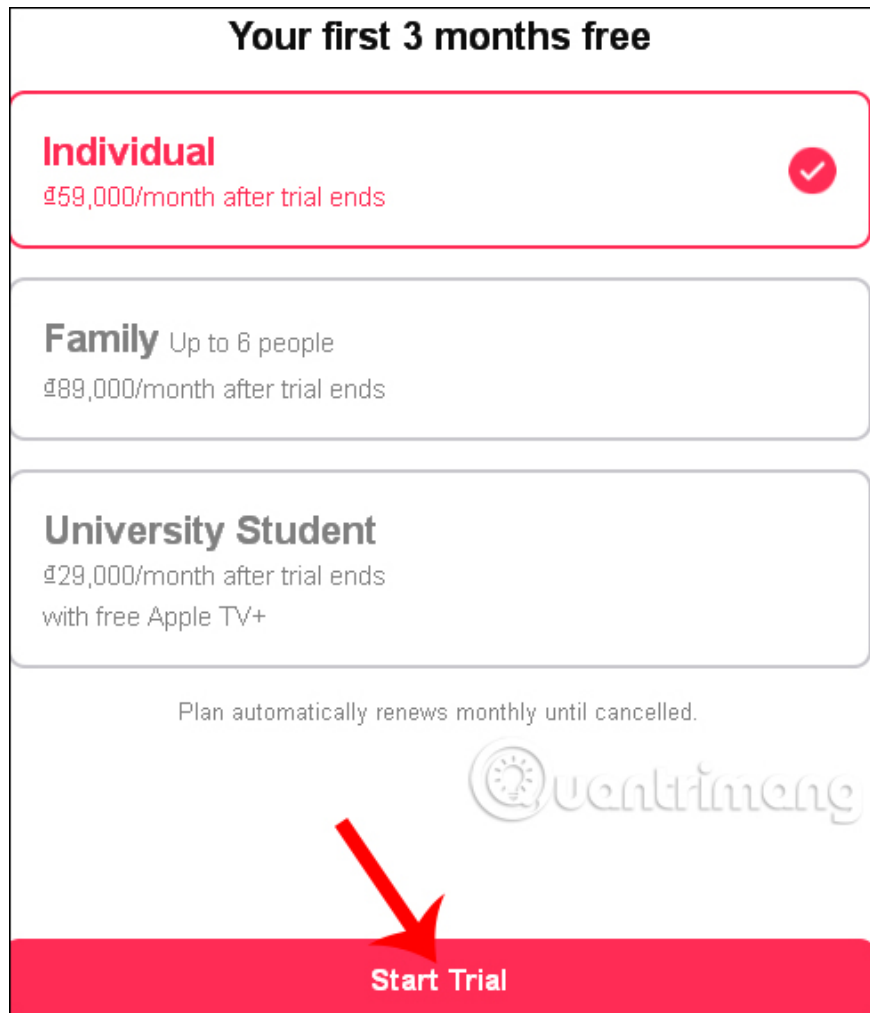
Your first 3 months free

Individual
₫59,000/month after trial ends

Family Up to 6 people
₫89,000/month after trial ends

University Student
₫29,000/month after trial ends
with free Apple TV+

Plan automatically renews monthly until cancelled.

Quantrimang

Start Trial